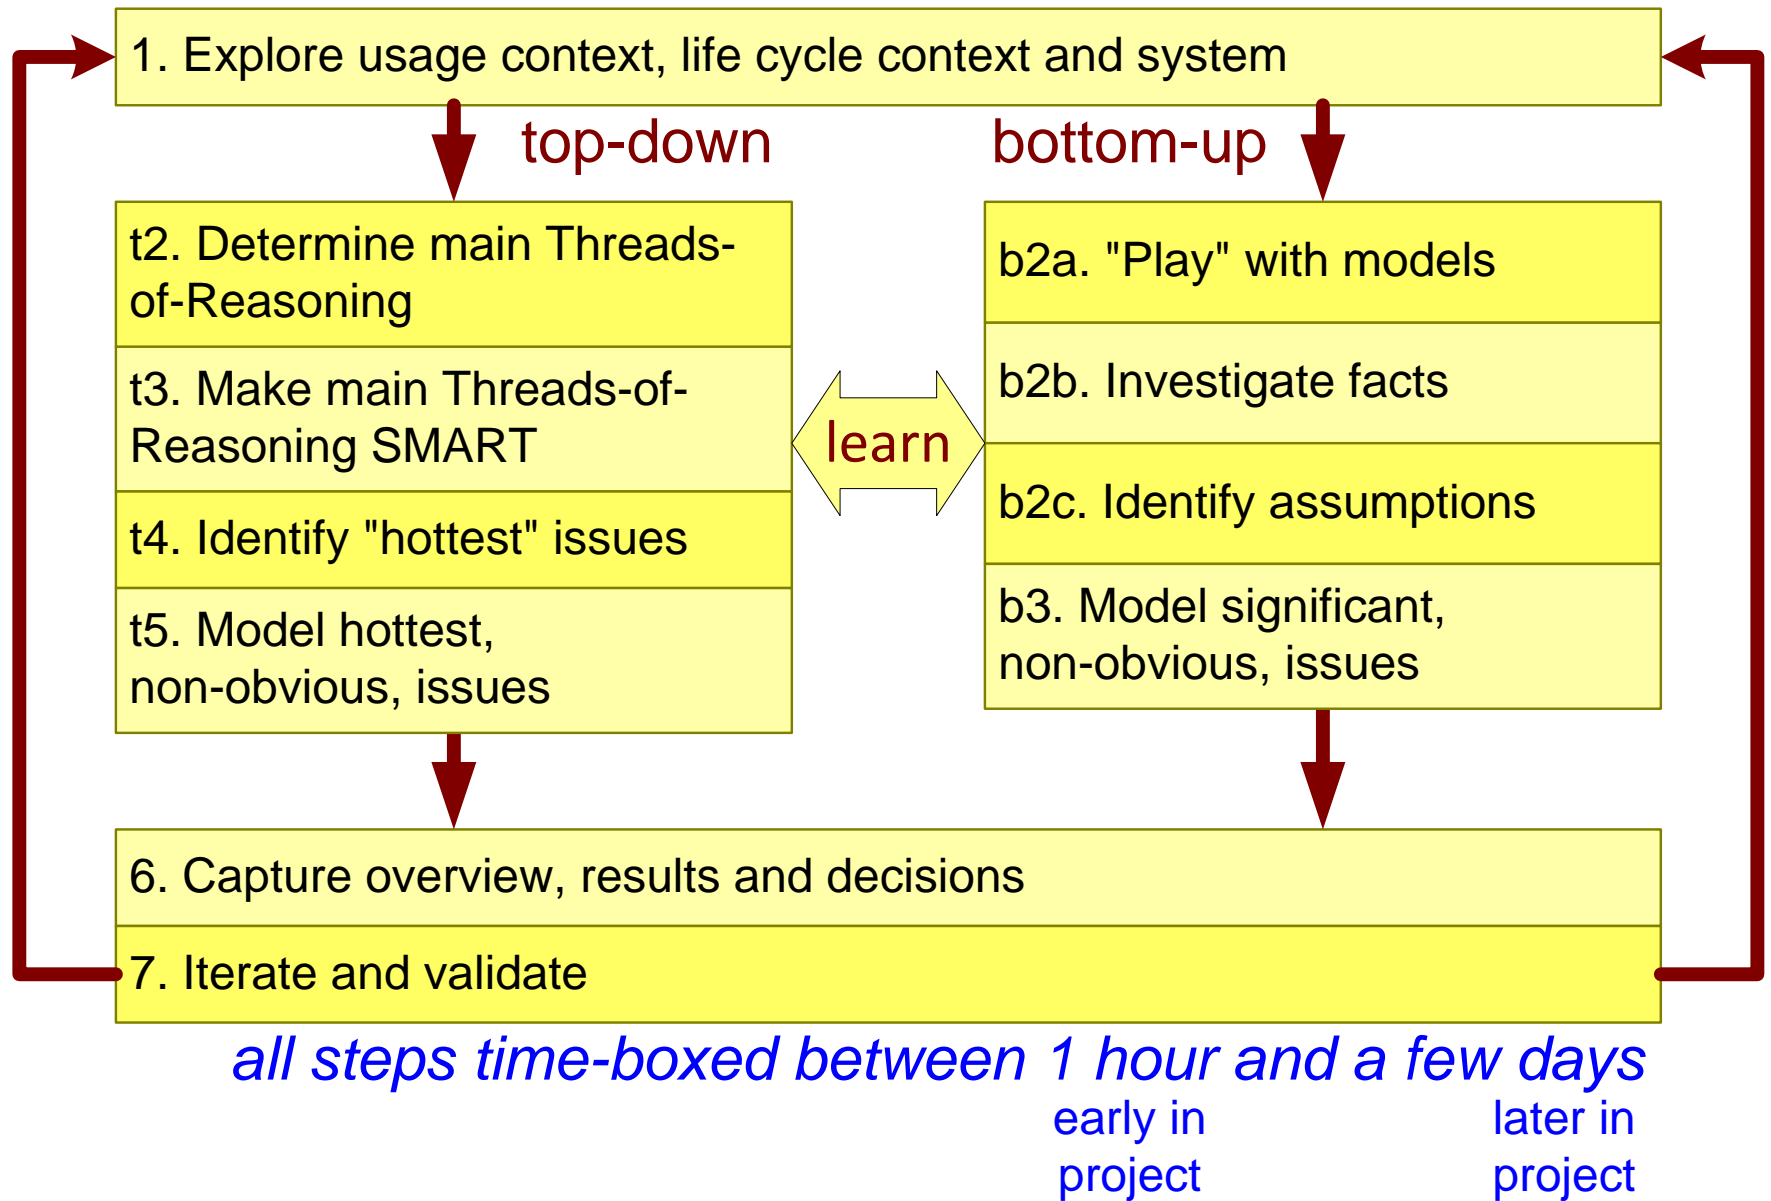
1. Explore usage context, life cycle context and system

top-down

bottom-up

t2. Determine main Threads-of-Reasoning

t3. Make main Threads-of-Reasoning SMART

t4. Identify "hottest" issues

t5. Model hottest, non-obvious, issues

learn

b2a. "Play" with models

b2b. Investigate facts

b2c. Identify assumptions

b3. Model significant, non-obvious, issues

6. Capture overview, results and decisions

7. Iterate and validate

all steps time-boxed between 1 hour and a few days

early in project

later in project